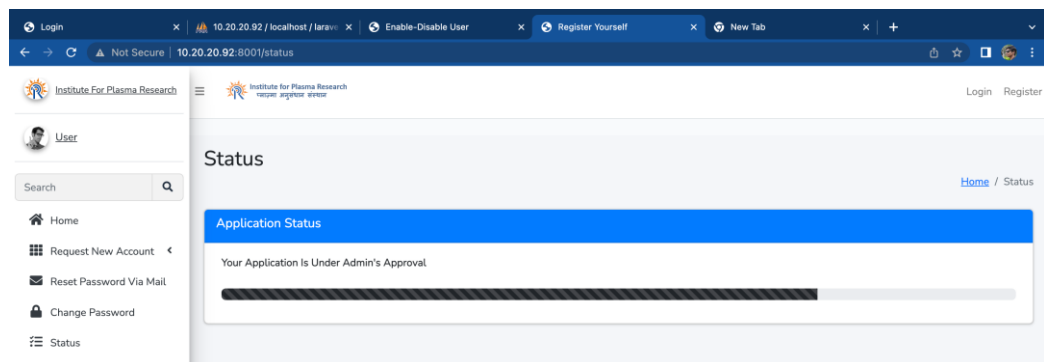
Login ×
10.20.20.92 / localhost / larav ×
Enable-Disable User ×
Register Yourself ×
New Tab ×
+

Not Secure | 10.20.20.92:8001/status

Institute For Plasma Research

Institute for Plasma Research
प्लाज़्मा अनुसंधान संस्थान

Login Register

User

Search

Home

Request New Account

Reset Password Via Mail

Change Password

Status

Status

Home / Status

Application Status

Your Application Is Under Admin's Approval